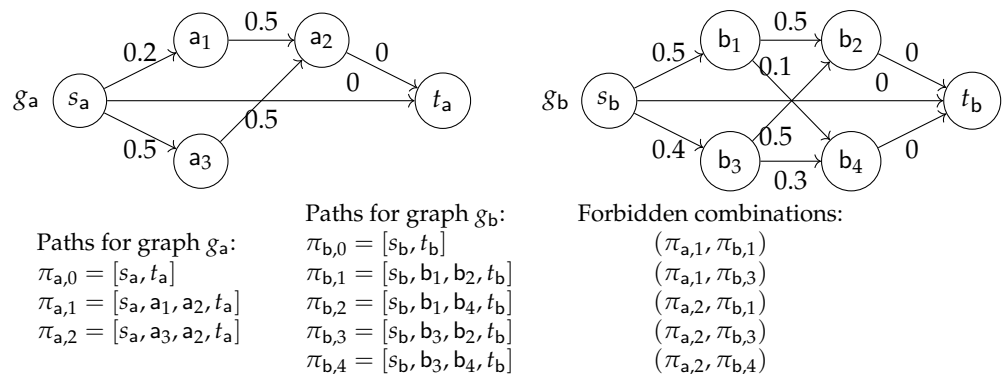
$g_a$ $s_a$ 0.2 $a_1$ 0.5 $a_2$ 0 0 $t_a$ 0.5 $a_3$ 0.5

$g_b$ $s_b$ 0.5 $b_1$ 0.5 $b_2$ 0 0.1 0 $t_b$ 0.4 $b_3$ 0.5 $b_4$ 0 0.3

Paths for graph $g_a$:
$\pi_{a,0} = [s_a, t_a]$
$\pi_{a,1} = [s_a, a_1, a_2, t_a]$
$\pi_{a,2} = [s_a, a_3, a_2, t_a]$

Paths for graph $g_b$:
$\pi_{b,0} = [s_b, t_b]$
$\pi_{b,1} = [s_b, b_1, b_2, t_b]$
$\pi_{b,2} = [s_b, b_1, b_4, t_b]$
$\pi_{b,3} = [s_b, b_3, b_2, t_b]$
$\pi_{b,4} = [s_b, b_3, b_4, t_b]$

Forbidden combinations:
$(\pi_{a,1}, \pi_{b,1})$
$(\pi_{a,1}, \pi_{b,3})$
$(\pi_{a,2}, \pi_{b,1})$
$(\pi_{a,2}, \pi_{b,3})$
$(\pi_{a,2}, \pi_{b,4})$